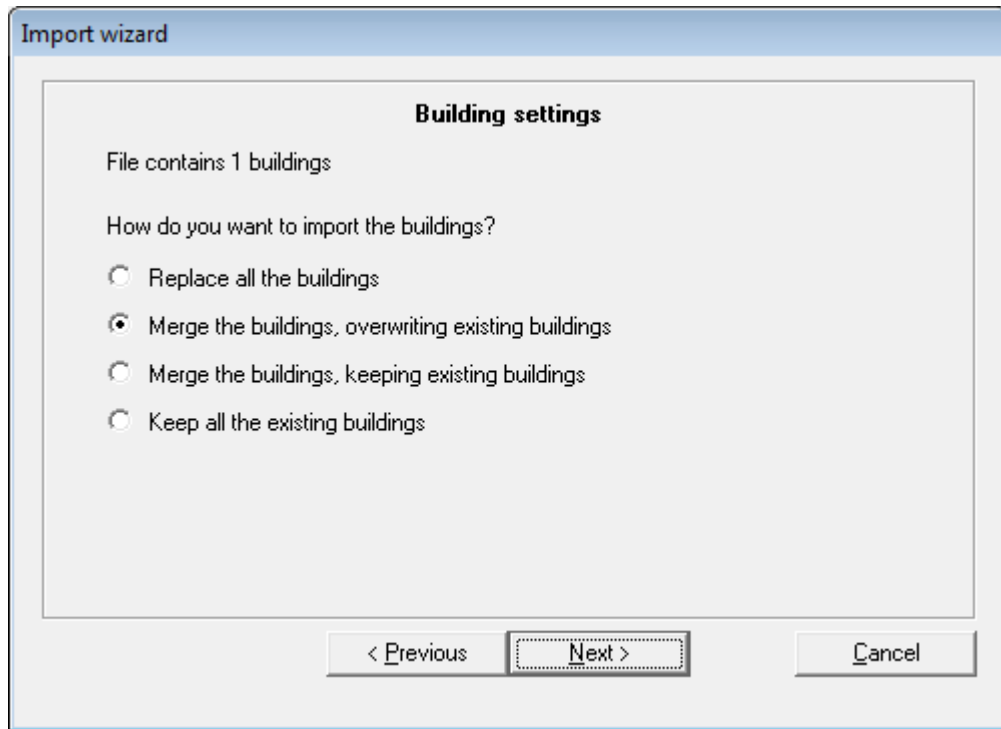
Import wizard

Building settings

File contains 1 buildings

How do you want to import the buildings?

Replace all the buildings

Merge the buildings, overwriting existing buildings

Merge the buildings, keeping existing buildings

Keep all the existing buildings

< Previous

Next >

Cancel